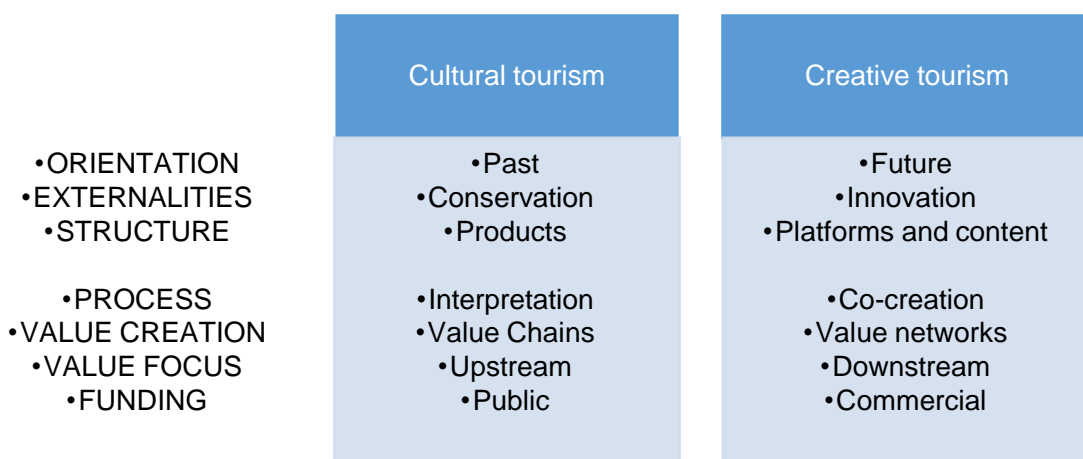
|  | Cultural tourism | Creative tourism |
|---|---|---|
| •ORIENTATION | •Past | •Future |
| •EXTERNALITIES | •Conservation | •Innovation |
| •STRUCTURE | •Products | •Platforms and content |
| •PROCESS | •Interpretation | •Co-creation |
| •VALUE CREATION | •Value Chains | •Value networks |
| •VALUE FOCUS | •Upstream | •Downstream |
| •FUNDING | •Public | •Commercial |